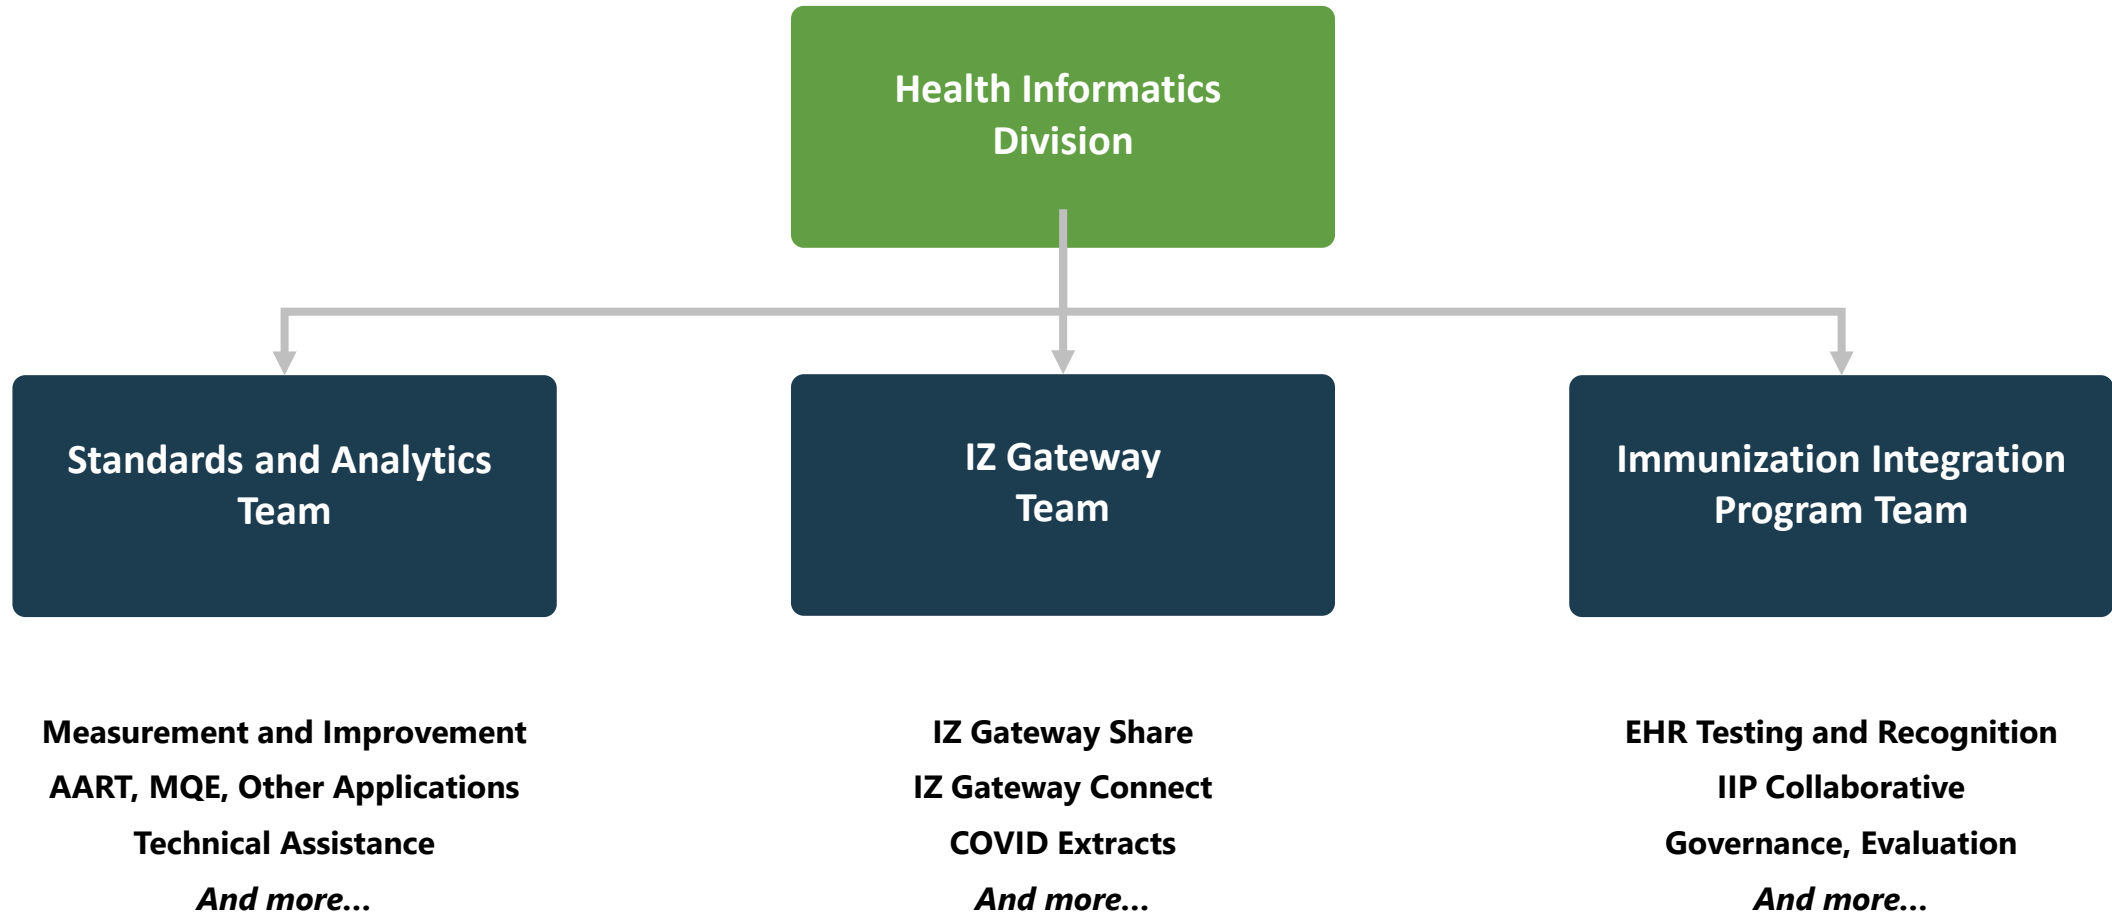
Health Informatics Division

Standards and Analytics Team

IZ Gateway Team

Immunization Integration Program Team

Measurement and Improvement
AART, MQE, Other Applications
Technical Assistance
And more...

IZ Gateway Share
IZ Gateway Connect
COVID Extracts
And more...

EHR Testing and Recognition
IIP Collaborative
Governance, Evaluation
And more...